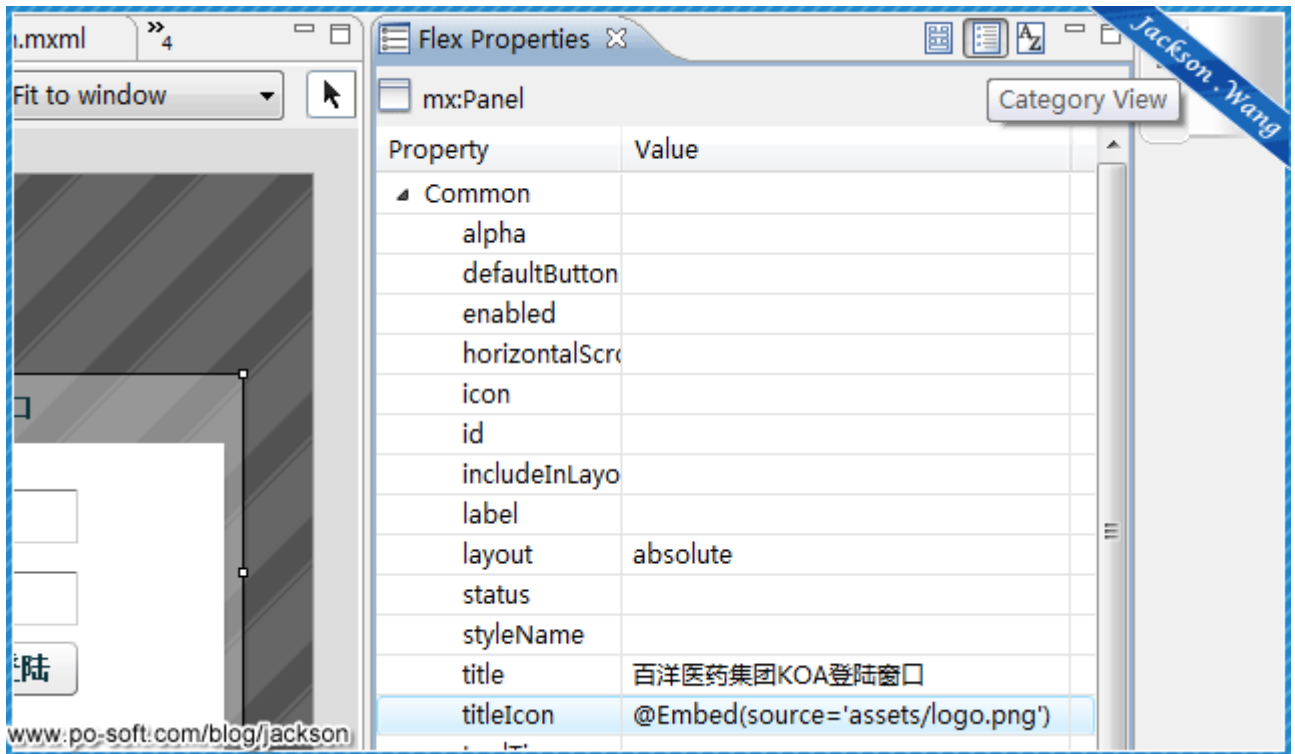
.mxml

»4

Fit to window

口

陆

www.po-soft.com/blog/jackson

Flex Properties ☒

mx:Panel

Category View

Jackson . Wang

| Property | Value |
|---|---|
| ◢ Common | |
| alpha | |
| defaultButton | |
| enabled | |
| horizontalScr | |
| icon | |
| id | |
| includeInLayo | |
| label | |
| layout | absolute |
| status | |
| styleName | |
| title | 百洋医药集团KOA登陆窗口 |
| titleIcon | @Embed(source='assets/logo.png') |